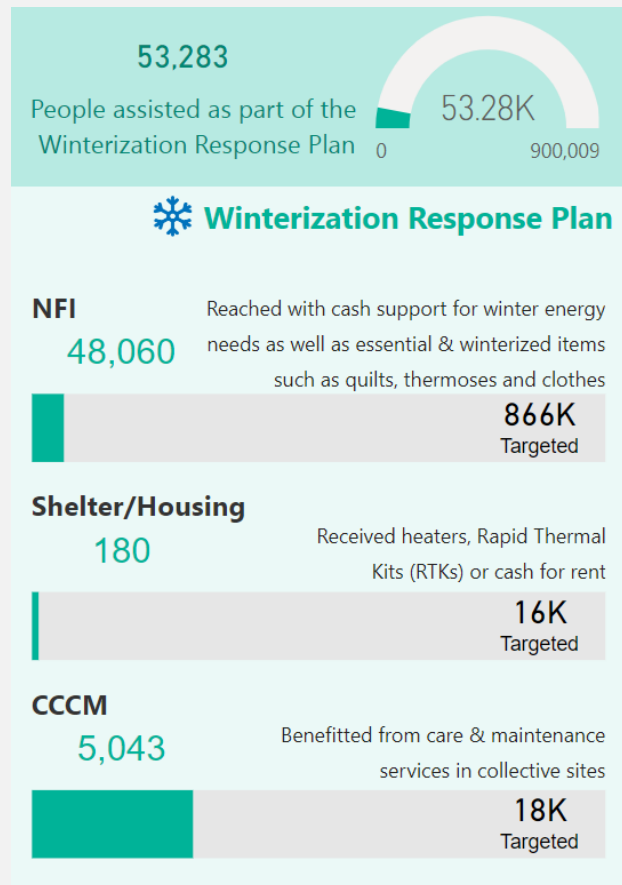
53,283

People assisted as part of the Winterization Response Plan

53.28K

0

900,009

❄ Winterization Response Plan

NFI

48,060

Reached with cash support for winter energy needs as well as essential & winterized items such as quilts, thermoses and clothes

866K
Targeted

Shelter/Housing

180

Received heaters, Rapid Thermal Kits (RTKs) or cash for rent

16K
Targeted

CCCM

5,043

Benefitted from care & maintenance services in collective sites

18K
Targeted